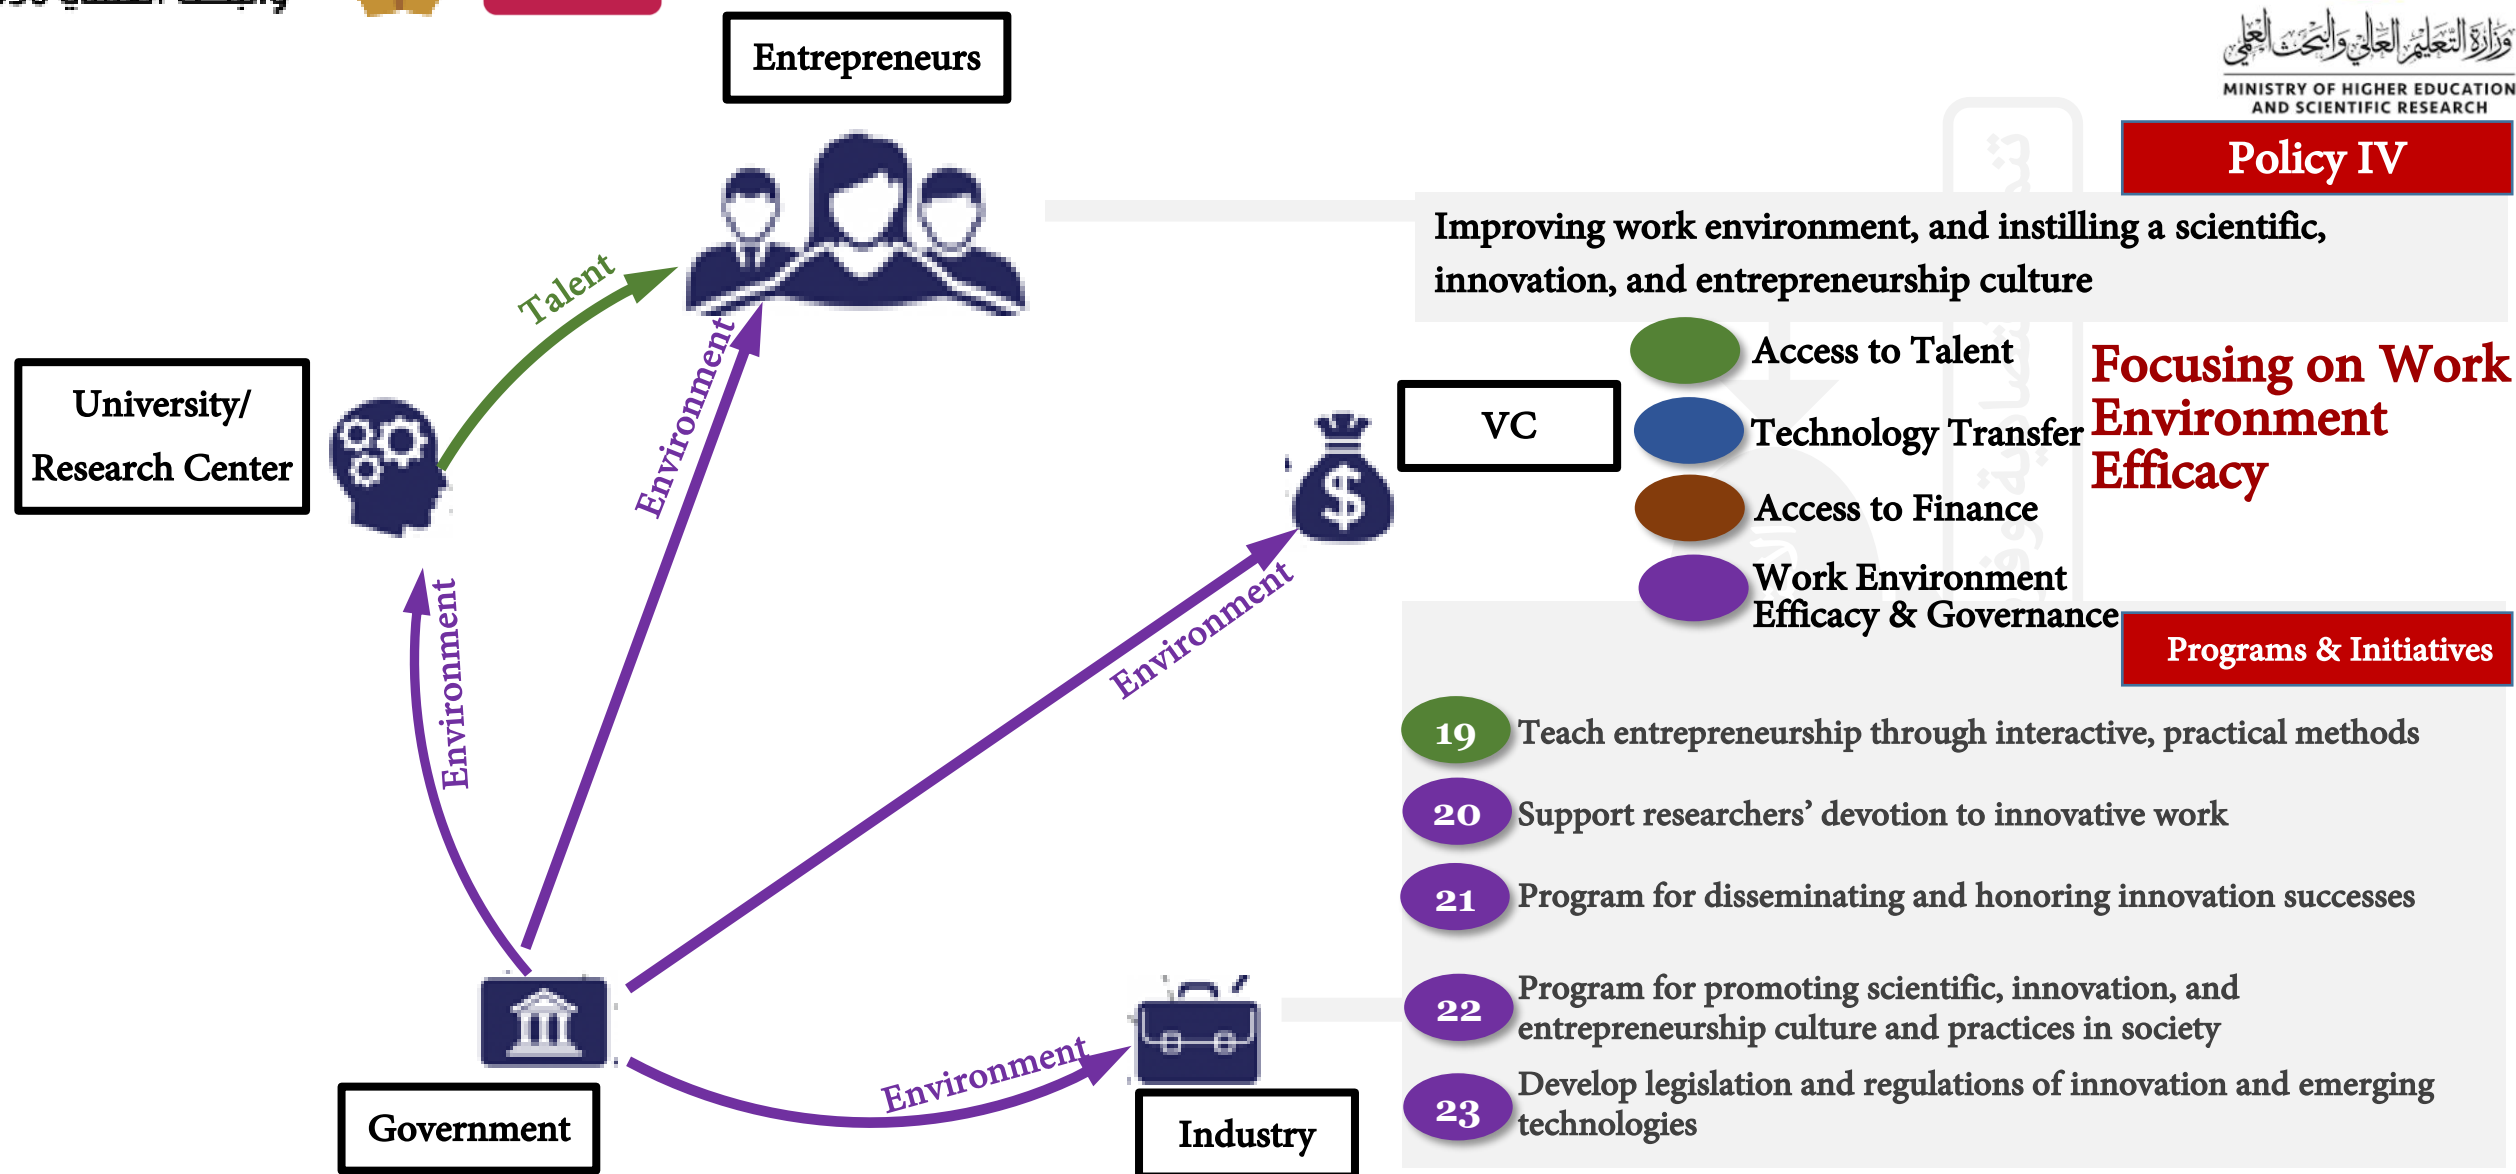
Entrepreneurs

وزارة التعليم العالي والبحث العلمي
MINISTRY OF HIGHER EDUCATION AND SCIENTIFIC RESEARCH

Policy IV

Improving work environment, and instilling a scientific, innovation, and entrepreneurship culture

Talent

Environment

University/ Research Center

VC

Access to Talent

Technology Transfer

Access to Finance

Work Environment Efficacy & Governance

Focusing on Work Environment Efficacy

Environment

Environment

Programs & Initiatives

19 Teach entrepreneurship through interactive, practical methods

20 Support researchers' devotion to innovative work

21 Program for disseminating and honoring innovation successes

22 Program for promoting scientific, innovation, and entrepreneurship culture and practices in society

23 Develop legislation and regulations of innovation and emerging technologies

Environment

Government

Industry